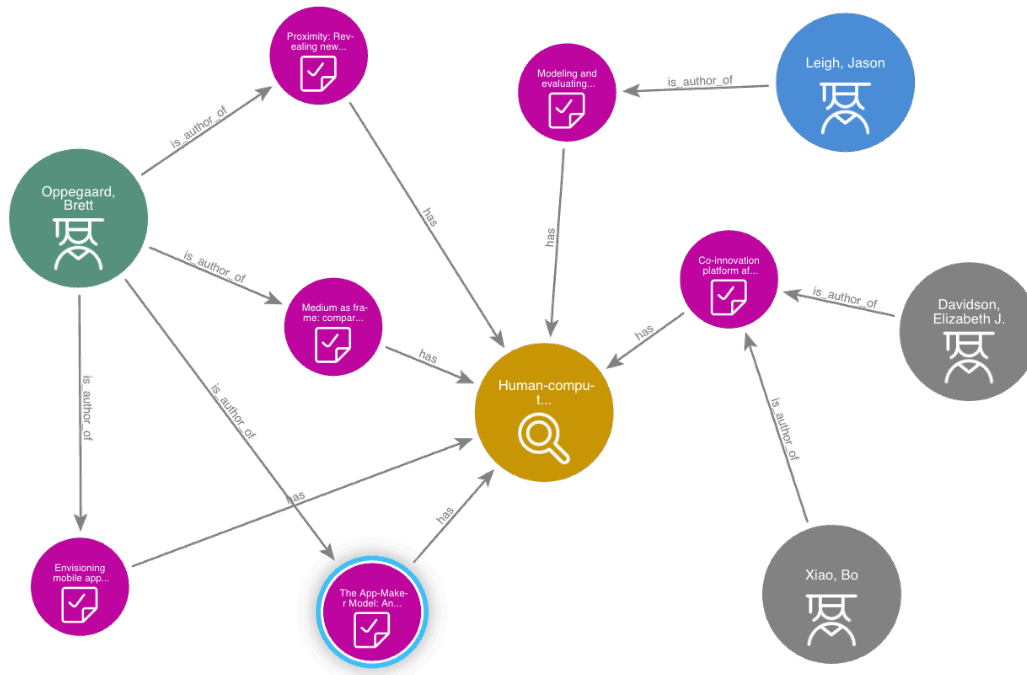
Proximity: Revealing new...

Modeling and evaluating...

is_author_of

Leigh, Jason

is_author_of

Oppegaard, Brett

has

has

is_author_of

Co-innovation platform af...

is_author_of

Davidson, Elizabeth J.

Medium as frame: compar...

has

has

Human-comput-t...

is_author_of

is_author_of

is_author_of

has

has

Envisioning mobile app...

The App-Maker Model: An...

Xiao, Bo